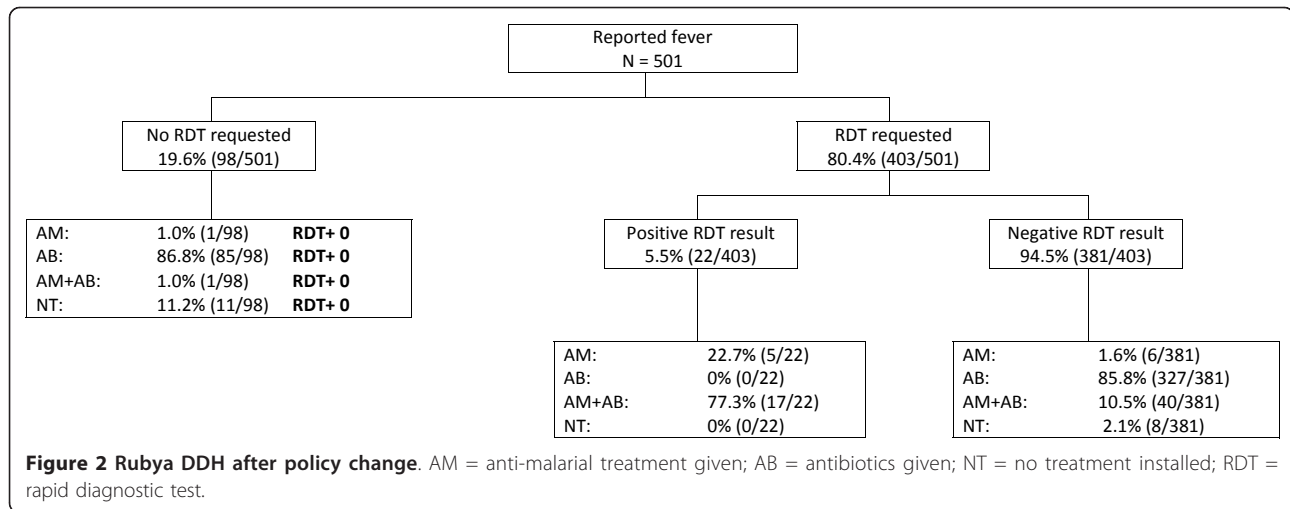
Reported fever
N = 501

No RDT requested
19.6% (98/501)

RDT requested
80.4% (403/501)

AM: 1.0% (1/98) **RDT+ 0**
AB: 86.8% (85/98) **RDT+ 0**
AM+AB: 1.0% (1/98) **RDT+ 0**
NT: 11.2% (11/98) **RDT+ 0**

Positive RDT result
5.5% (22/403)

Negative RDT result
94.5% (381/403)

AM: 22.7% (5/22)
AB: 0% (0/22)
AM+AB: 77.3% (17/22)
NT: 0% (0/22)

AM: 1.6% (6/381)
AB: 85.8% (327/381)
AM+AB: 10.5% (40/381)
NT: 2.1% (8/381)

**Figure 2 Rubya DDH after policy change**. AM = anti-malarial treatment given; AB = antibiotics given; NT = no treatment installed; RDT = rapid diagnostic test.